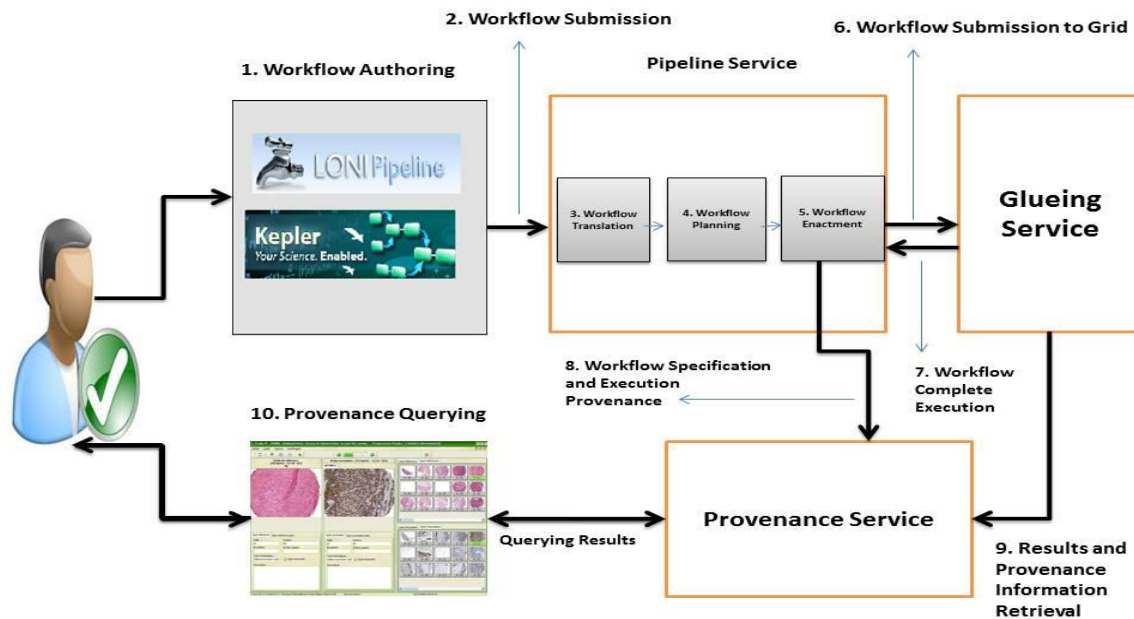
2. Workflow Submission

6. Workflow Submission to Grid

1. Workflow Authoring

Pipeline Service

LONI Pipeline

Kepler
Your Science. Enabled.

3. Workflow Translation

4. Workflow Planning

5. Workflow Enactment

Glueing Service

8. Workflow Specification and Execution Provenance

7. Workflow Complete Execution

10. Provenance Querying

Provenance Service

Querying Results

9. Results and Provenance Information Retrieval